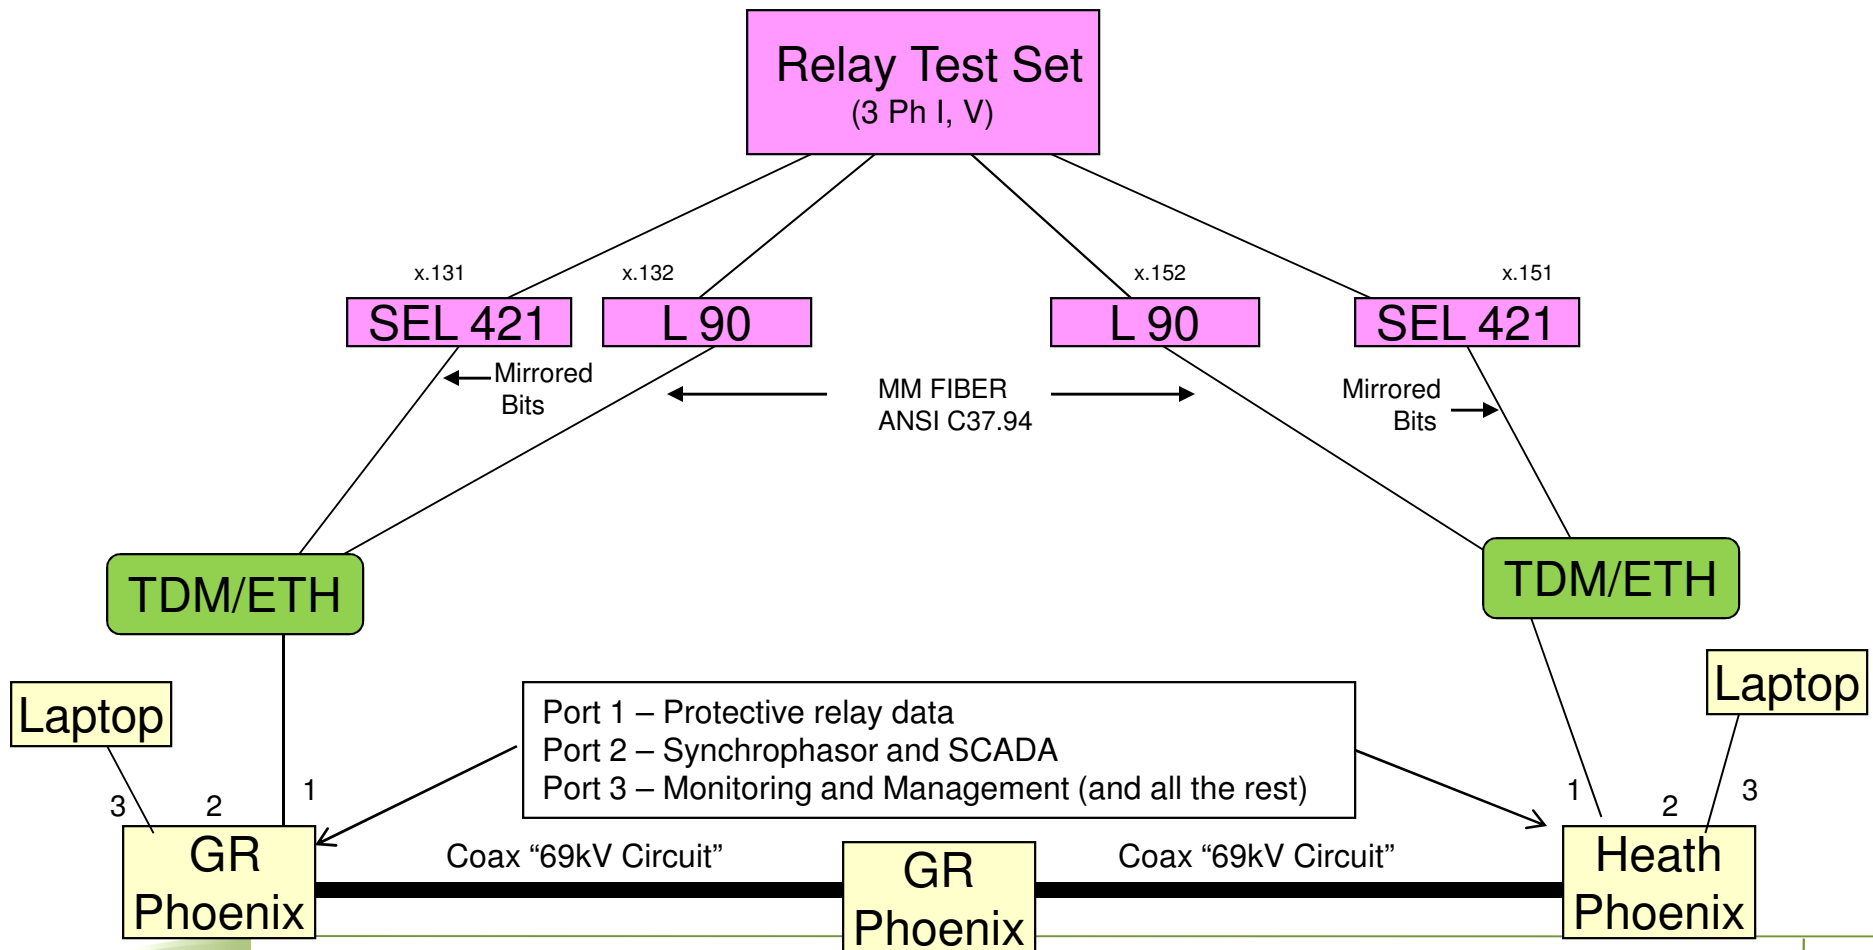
Relay Test Set
(3 Ph I, V)

x.131
SEL 421

x.132
L 90

x.152
L 90

x.151
SEL 421

Mirrored Bits

MM FIBER
ANSI C37.94

Mirrored Bits

TDM/ETH

TDM/ETH

Laptop

Laptop

Port 1 – Protective relay data
Port 2 – Synchrophasor and SCADA
Port 3 – Monitoring and Management (and all the rest)

3 2 1

1 2 3

GR Phoenix

Coax “69kV Circuit”

GR Phoenix

Coax “69kV Circuit”

Heath Phoenix